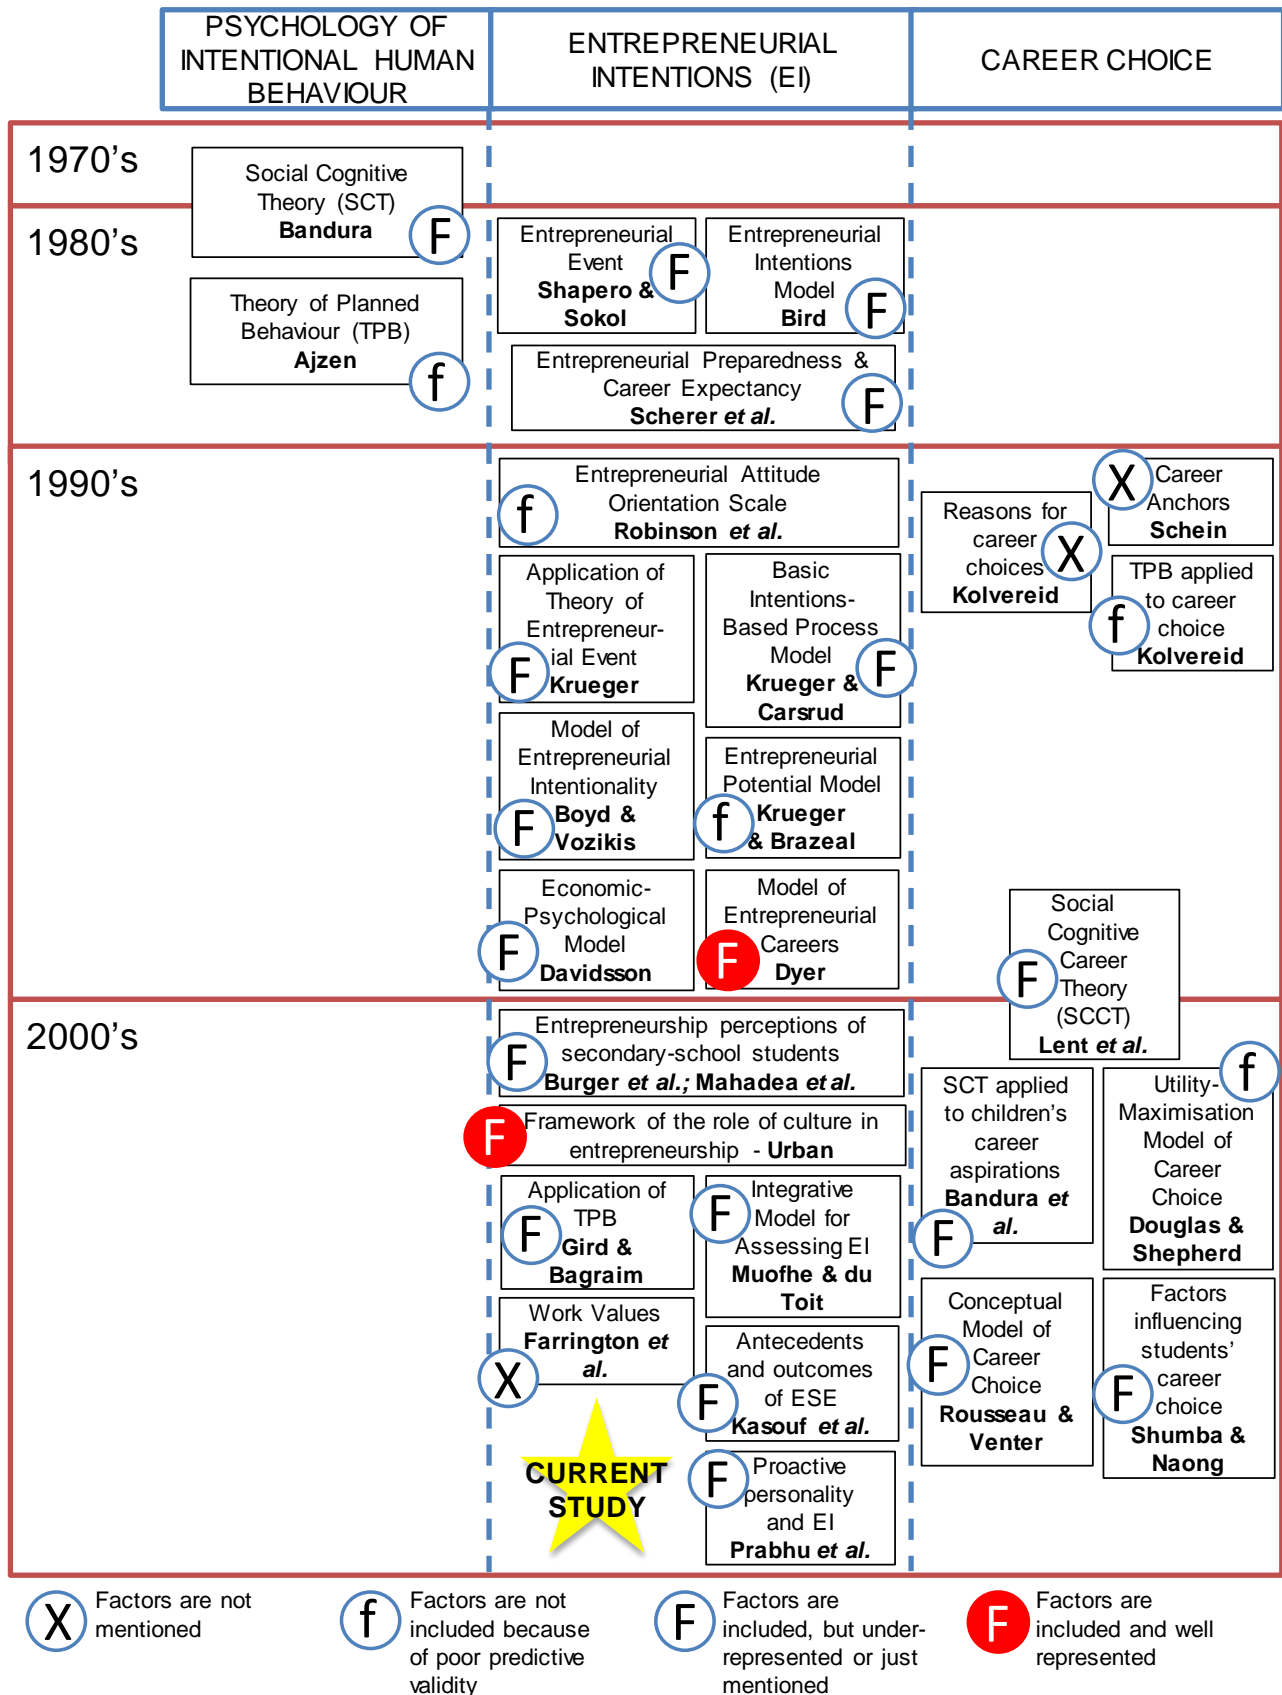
PSYCHOLOGY OF INTENTIONAL HUMAN BEHAVIOUR

ENTREPRENEURIAL INTENTIONS (EI)

CAREER CHOICE

1970's

Social Cognitive Theory (SCT) **Bandura** F

1980's

Theory of Planned Behaviour (TPB) **Ajzen** f

Entrepreneurial Event **Shapero & Sokol** F

Entrepreneurial Intentions Model **Bird** F

Entrepreneurial Preparedness & Career Expectancy **Scherer *et al.*** F

1990's

Entrepreneurial Attitude Orientation Scale **Robinson *et al.*** f

Application of Theory of Entrepreneurial Event **Krueger** F

Basic Intentions-Based Process Model **Krueger & Carsrud** F

Model of Entrepreneurial Intentionality **Boyd & Vozikis** F

Entrepreneurial Potential Model **Krueger & Brazeal** f

Economic-Psychological Model **Davidsson** F

Model of Entrepreneurial Careers **Dyer** F

Reasons for career choices **Kolvereid** X

Career Anchors **Schein** X

TPB applied to career choice **Kolvereid** f

Social Cognitive Career Theory (SCCT) **Lent *et al.*** F

2000's

Entrepreneurship perceptions of secondary-school students **Burger *et al.*; Mahadea *et al.*** F

Framework of the role of culture in entrepreneurship - **Urban** F

Application of TPB **Gird & Bagraim** F

Integrative Model for Assessing EI **Muofhe & du Toit** F

Work Values **Farrington *et al.*** X

Antecedents and outcomes of ESE **Kasouf *et al.*** F

CURRENT STUDY

Proactive personality and EI **Prabhu *et al.*** F

SCT applied to children's career aspirations **Bandura *et al.*** F

Utility-Maximisation Model of Career Choice **Douglas & Shepherd** f

Conceptual Model of Career Choice **Rousseau & Venter** F

Factors influencing students' career choice **Shumba & Naong** F

X Factors are not mentioned

f Factors are not included because of poor predictive validity

F Factors are included, but under-represented or just mentioned

F Factors are included and well represented